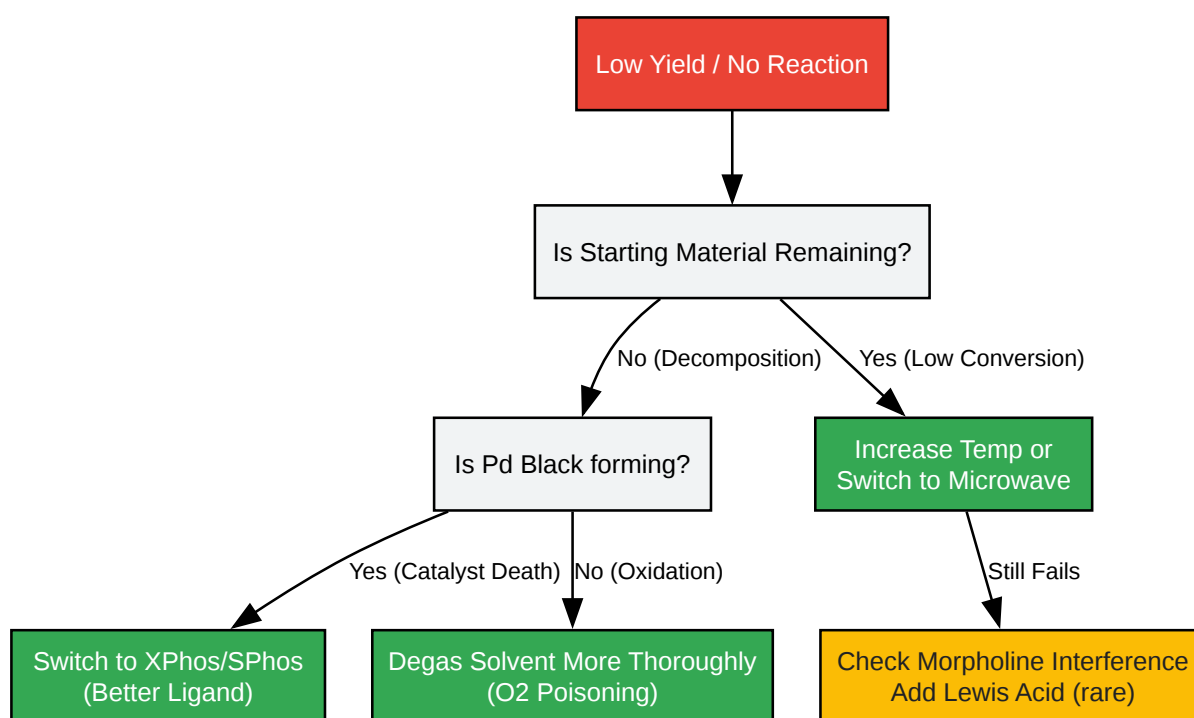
Low Yield / No Reaction

Is Starting Material Remaining?

No (Decomposition)

Yes (Low Conversion)

Is Pd Black forming?

Increase Temp or Switch to Microwave

Yes (Catalyst Death)

No (Oxidation)

Still Fails

Switch to XPhos/SPhos (Better Ligand)

Degas Solvent More Thoroughly (O2 Poisoning)

Check Morpholine Interference Add Lewis Acid (rare)